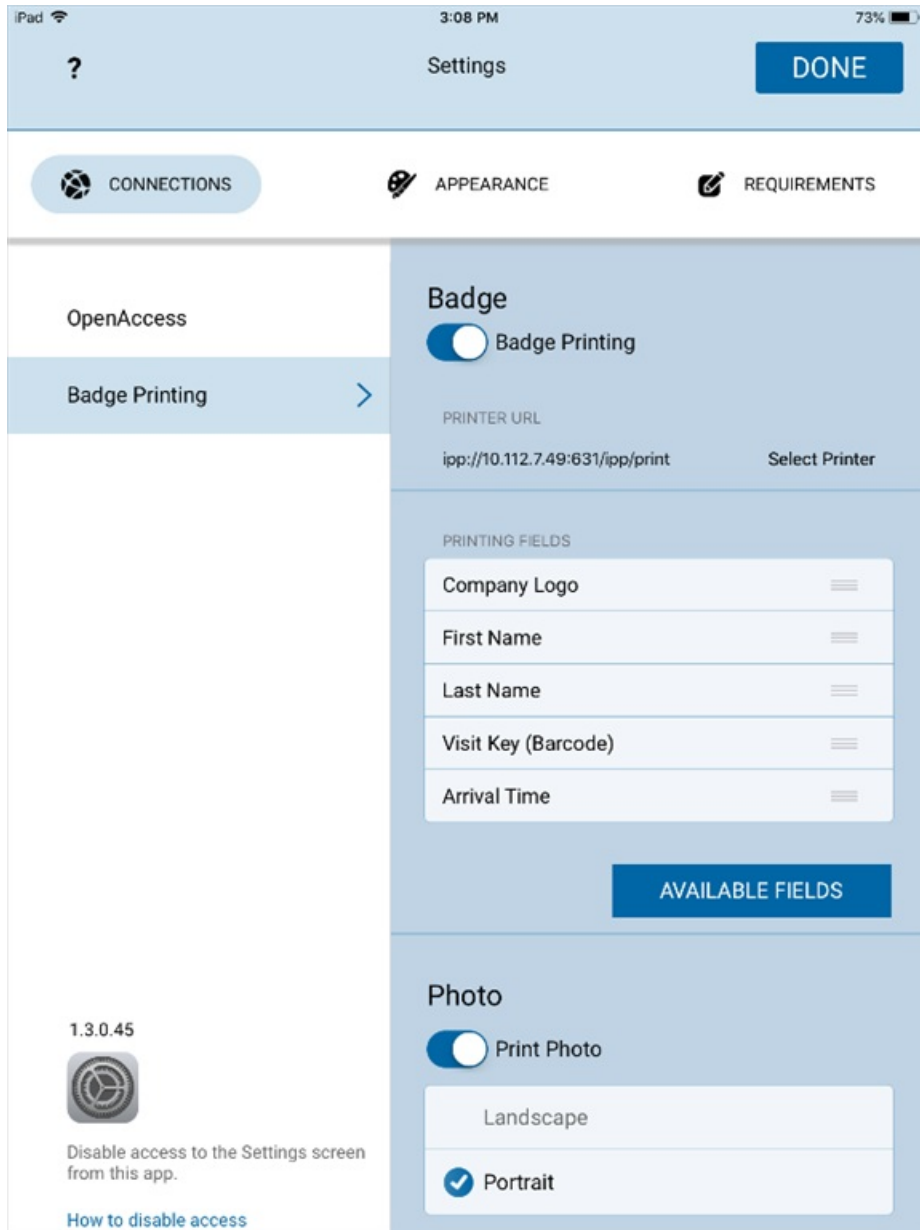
iPad 3:08 PM 73%

? Settings DONE

CONNECTIONS APPEARANCE REQUIREMENTS

OpenAccess

Badge Printing

Badge

Badge Printing

PRINTER URL

ipp://10.112.7.49:631/ipp/print Select Printer

PRINTING FIELDS

Company Logo

First Name

Last Name

Visit Key (Barcode)

Arrival Time

AVAILABLE FIELDS

Photo

Print Photo

Landscape

Portrait

1.3.0.45

Disable access to the Settings screen from this app.

How to disable access